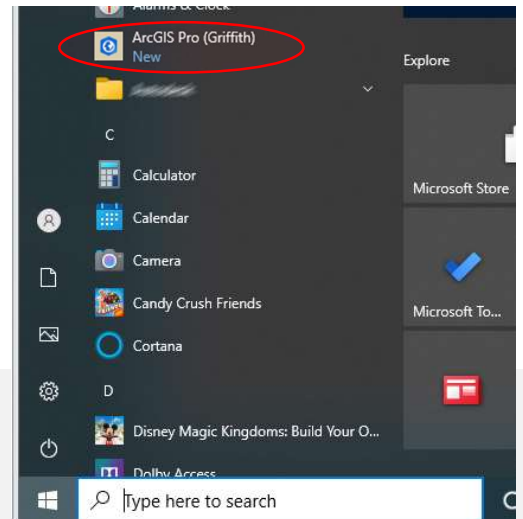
Alarms & Clock
ArcGIS Pro (Griffith)
New
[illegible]
C
Calculator
Calendar
Camera
Candy Crush Friends
Cortana
D
Disney Magic Kingdoms: Build Your O...
Dolby Access
Explore
Microsoft Store
Microsoft To...
Type here to search